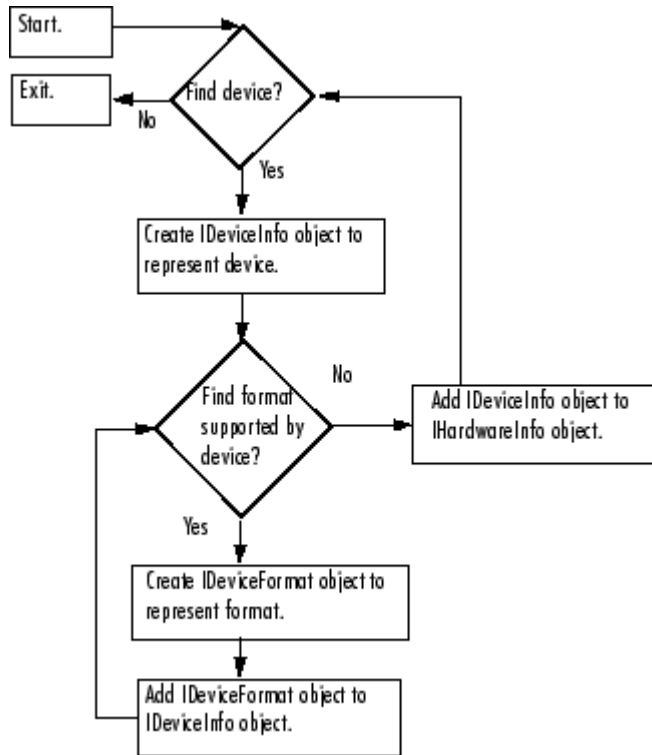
Start.

Exit.

Find device?

No

Yes

Create IDeviceInfo object to represent device.

Find format supported by device?

No

Add IDeviceInfo object to IHardwareInfo object.

Yes

Create IDeviceFormat object to represent format.

Add IDeviceFormat object to IDeviceInfo object.